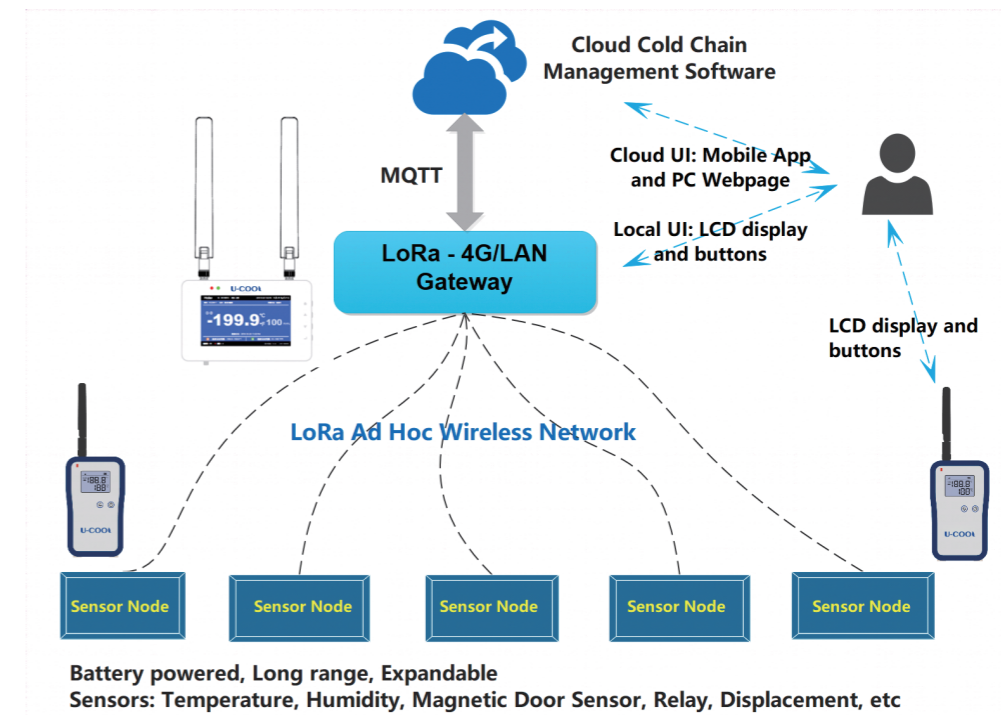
Cloud Cold Chain Management Software

MQTT

Cloud UI: Mobile App and PC Webpage

Local UI: LCD display and buttons

LoRa - 4G/LAN Gateway

U-COOL

-199.9 °C 100 %

LCD display and buttons

LoRa Ad Hoc Wireless Network

188.8
U-COOL

188.8 100
U-COOL

Sensor Node

Sensor Node

Sensor Node

Sensor Node

Sensor Node

Battery powered, Long range, Expandable
Sensors: Temperature, Humidity, Magnetic Door Sensor, Relay, Displacement, etc